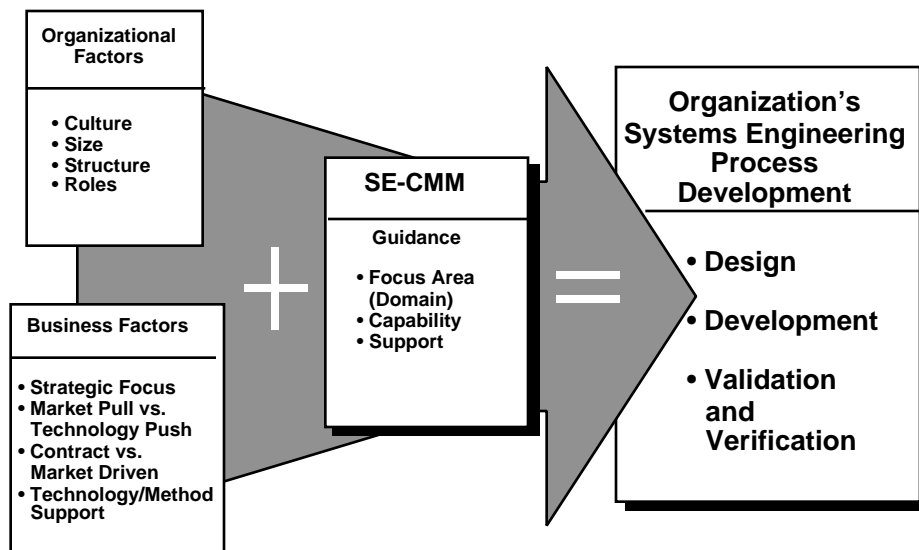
Organizational Factors

• Culture
• Size
• Structure
• Roles

Business Factors

• Strategic Focus
• Market Pull vs. Technology Push
• Contract vs. Market Driven
• Technology/Method Support

+

SE-CMM

Guidance

• Focus Area (Domain)
• Capability
• Support

=

Organization's Systems Engineering Process Development

• Design
• Development
• Validation and Verification